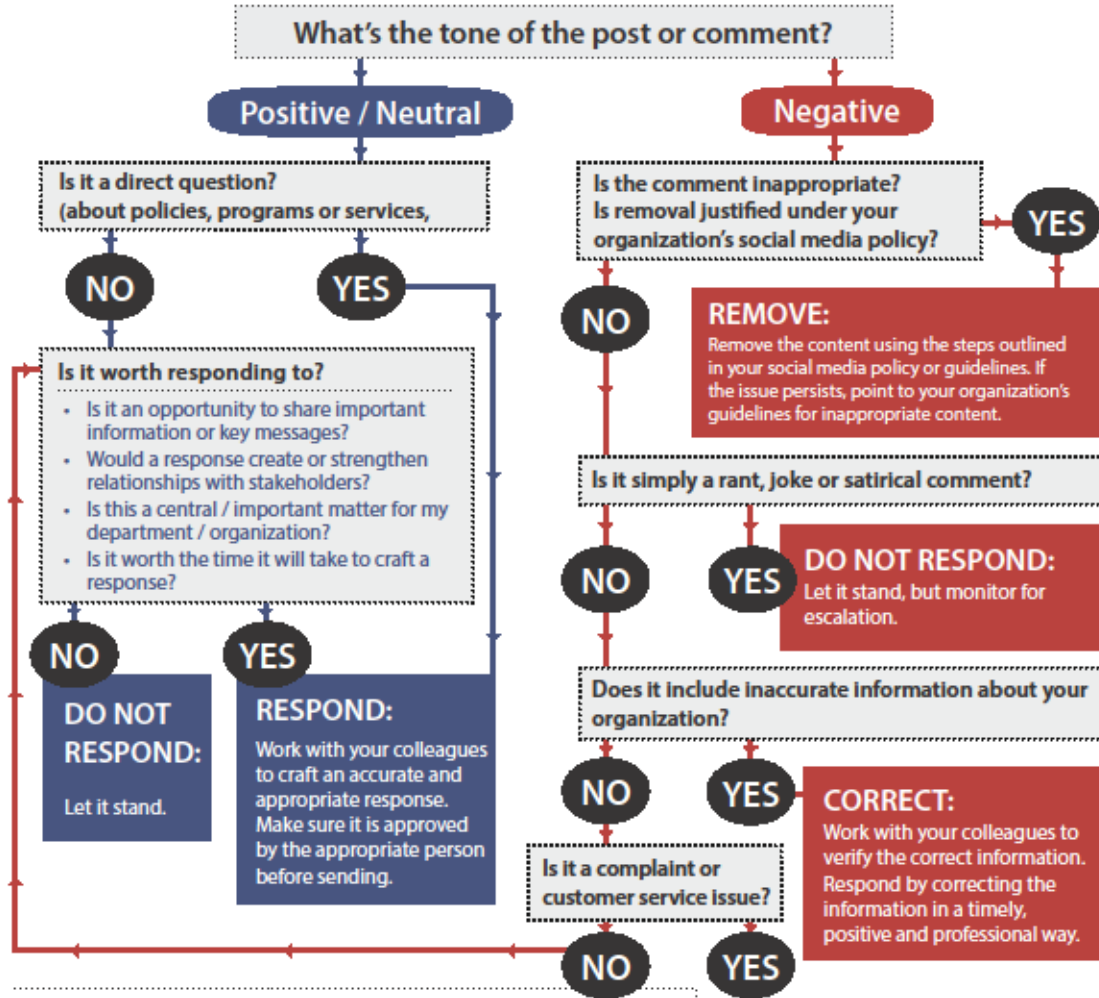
What's the tone of the post or comment?

Positive / Neutral

Negative

Is it a direct question? (about policies, programs or services,

NO

YES

Is it worth responding to?

- Is it an opportunity to share important information or key messages?
- Would a response create or strengthen relationships with stakeholders?
- Is this a central / important matter for my department / organization?
- Is it worth the time it will take to craft a response?

NO

YES

DO NOT RESPOND:

Let it stand.

RESPOND:

Work with your colleagues to craft an accurate and appropriate response. Make sure it is approved by the appropriate person before sending.

Is the comment inappropriate? Is removal justified under your organization's social media policy?

YES

NO

REMOVE:

Remove the content using the steps outlined in your social media policy or guidelines. If the issue persists, point to your organization's guidelines for inappropriate content.

Is it simply a rant, joke or satirical comment?

NO

YES

DO NOT RESPOND:

Let it stand, but monitor for escalation.

Does it include inaccurate information about your organization?

NO

YES

CORRECT:

Work with your colleagues to verify the correct information. Respond by correcting the information in a timely, positive and professional way.

Is it a complaint or customer service issue?

NO

YES